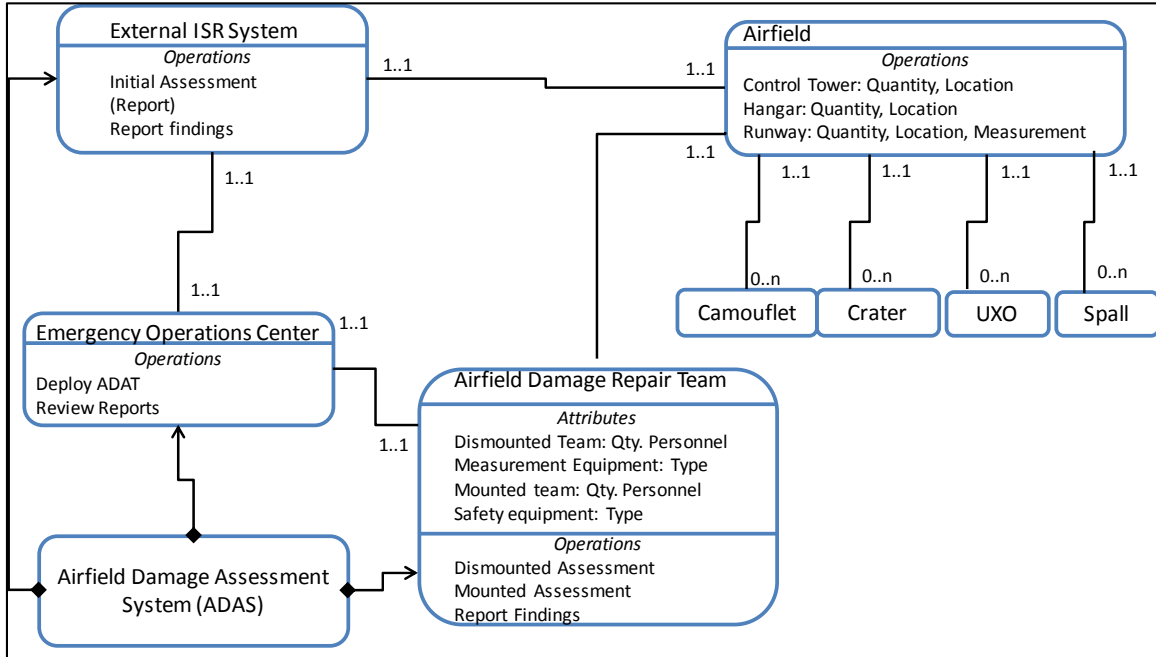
External ISR System
Operations
Initial Assessment (Report)
Report findings

1..1

1..1

Airfield
Operations
Control Tower: Quantity, Location
Hangar: Quantity, Location
Runway: Quantity, Location, Measurement

1..1

1..1

1..1

1..1

1..1

0..n

0..n

0..n

0..n

Camouflet

Crater

UXO

Spall

1..1

1..1

Emergency Operations Center
Operations
Deploy ADAT
Review Reports

1..1

1..1

Airfield Damage Repair Team
Attributes
Dismounted Team: Qty. Personnel
Measurement Equipment: Type
Mounted team: Qty. Personnel
Safety equipment: Type
Operations
Dismounted Assessment
Mounted Assessment
Report Findings

Airfield Damage Assessment System (ADAS)